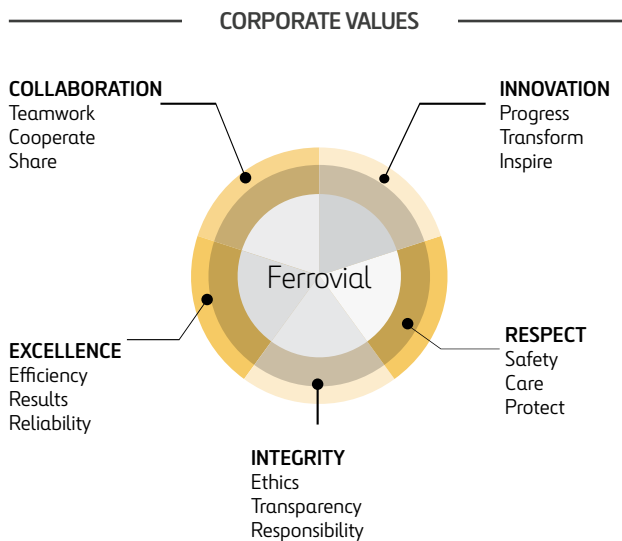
CORPORATE VALUES

COLLABORATION
Teamwork
Cooperate
Share

INNOVATION
Progress
Transform
Inspire

Ferrovial

EXCELLENCE
Efficiency
Results
Reliability

RESPECT
Safety
Care
Protect

INTEGRITY
Ethics
Transparency
Responsibility